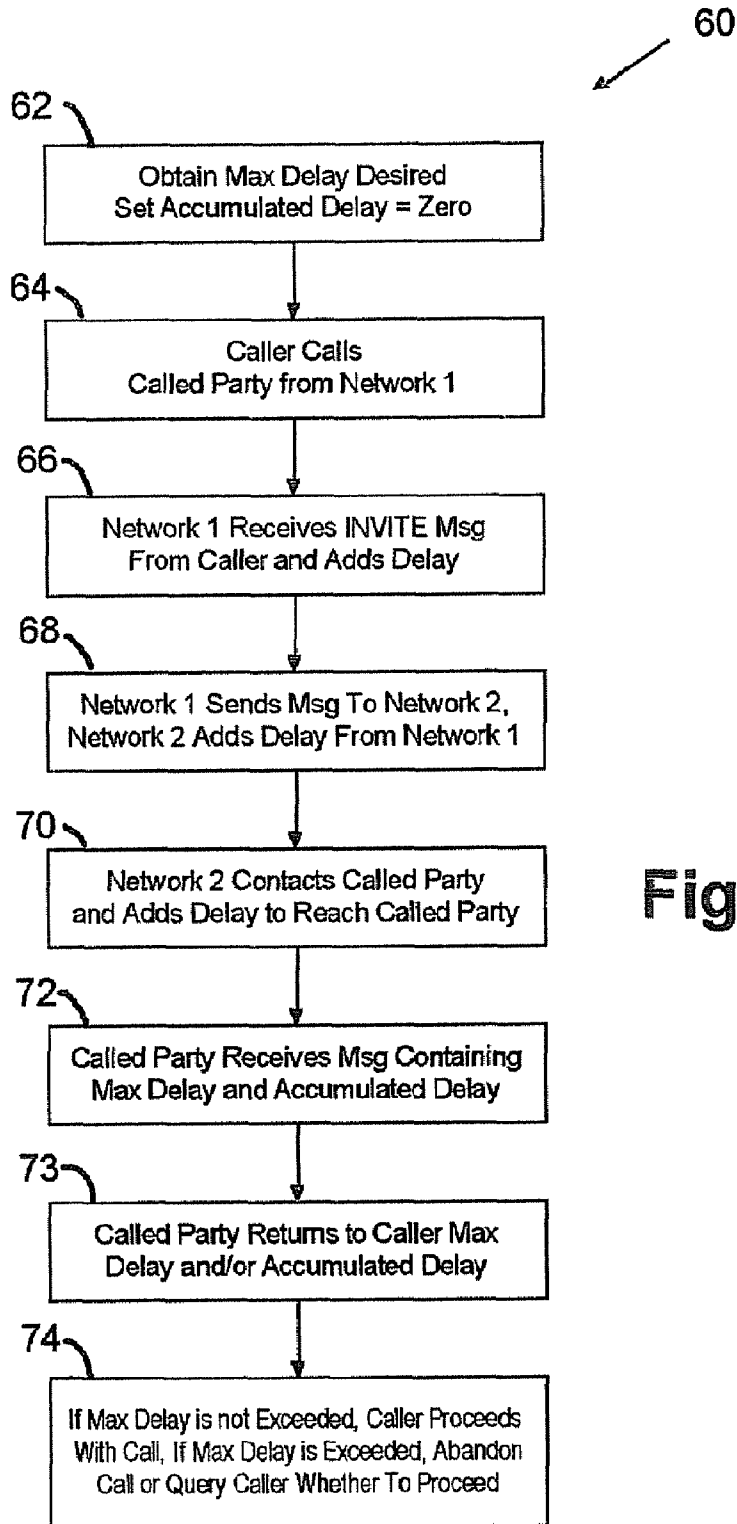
60

62

Obtain Max Delay Desired
Set Accumulated Delay = Zero

64

Caller Calls
Called Party from Network 1

66

Network 1 Receives INVITE Msg
From Caller and Adds Delay

68

Network 1 Sends Msg To Network 2,
Network 2 Adds Delay From Network 1

70

Network 2 Contacts Called Party
and Adds Delay to Reach Called Party

Fig

72

Called Party Receives Msg Containing
Max Delay and Accumulated Delay

73

Called Party Returns to Caller Max
Delay and/or Accumulated Delay

74

If Max Delay is not Exceeded, Caller Proceeds
With Call, If Max Delay is Exceeded, Abandon
Call or Query Caller Whether To Proceed